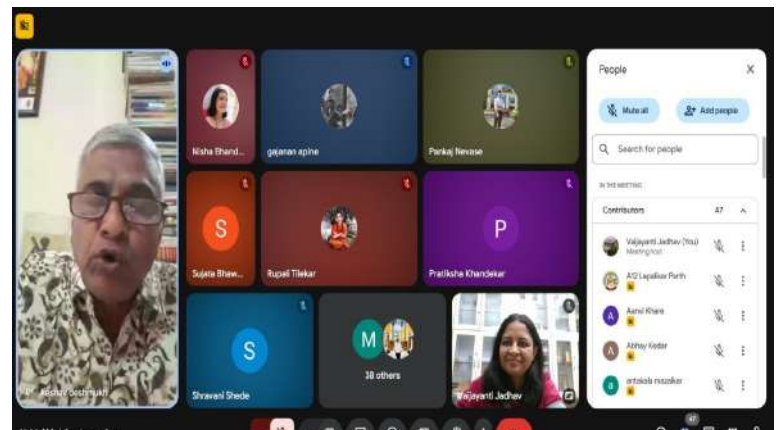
Keshav Deshmukh

Nisha Bhand...

gajanan apine

Pankaj Nevase

S

Sujata Bhaw...

Rupali Tilekar

P

Pratiksha Khandekar

S

Shravani Shede

M

38 others

Vaijayanti Jadhav

People

Mute all

Add people

Search for people

IN THE MEETING

Contributors 47

Vaijayanti Jadhav (You)
Meeting host

A12 Lapalikar Parth

Aarvi Khare

Abhay Kedar

antakala masalkar

47